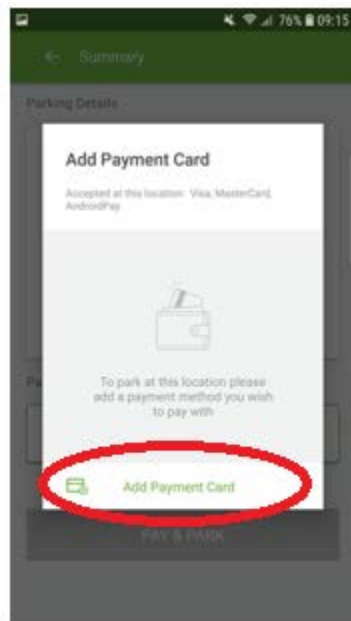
76% 09:15

Summary

Parking Details

Add Payment Card

Accepted at this location: Visa, MasterCard, AndroidPay

To park at this location please add a payment method you wish to pay with

Add Payment Card

PAY & PARK